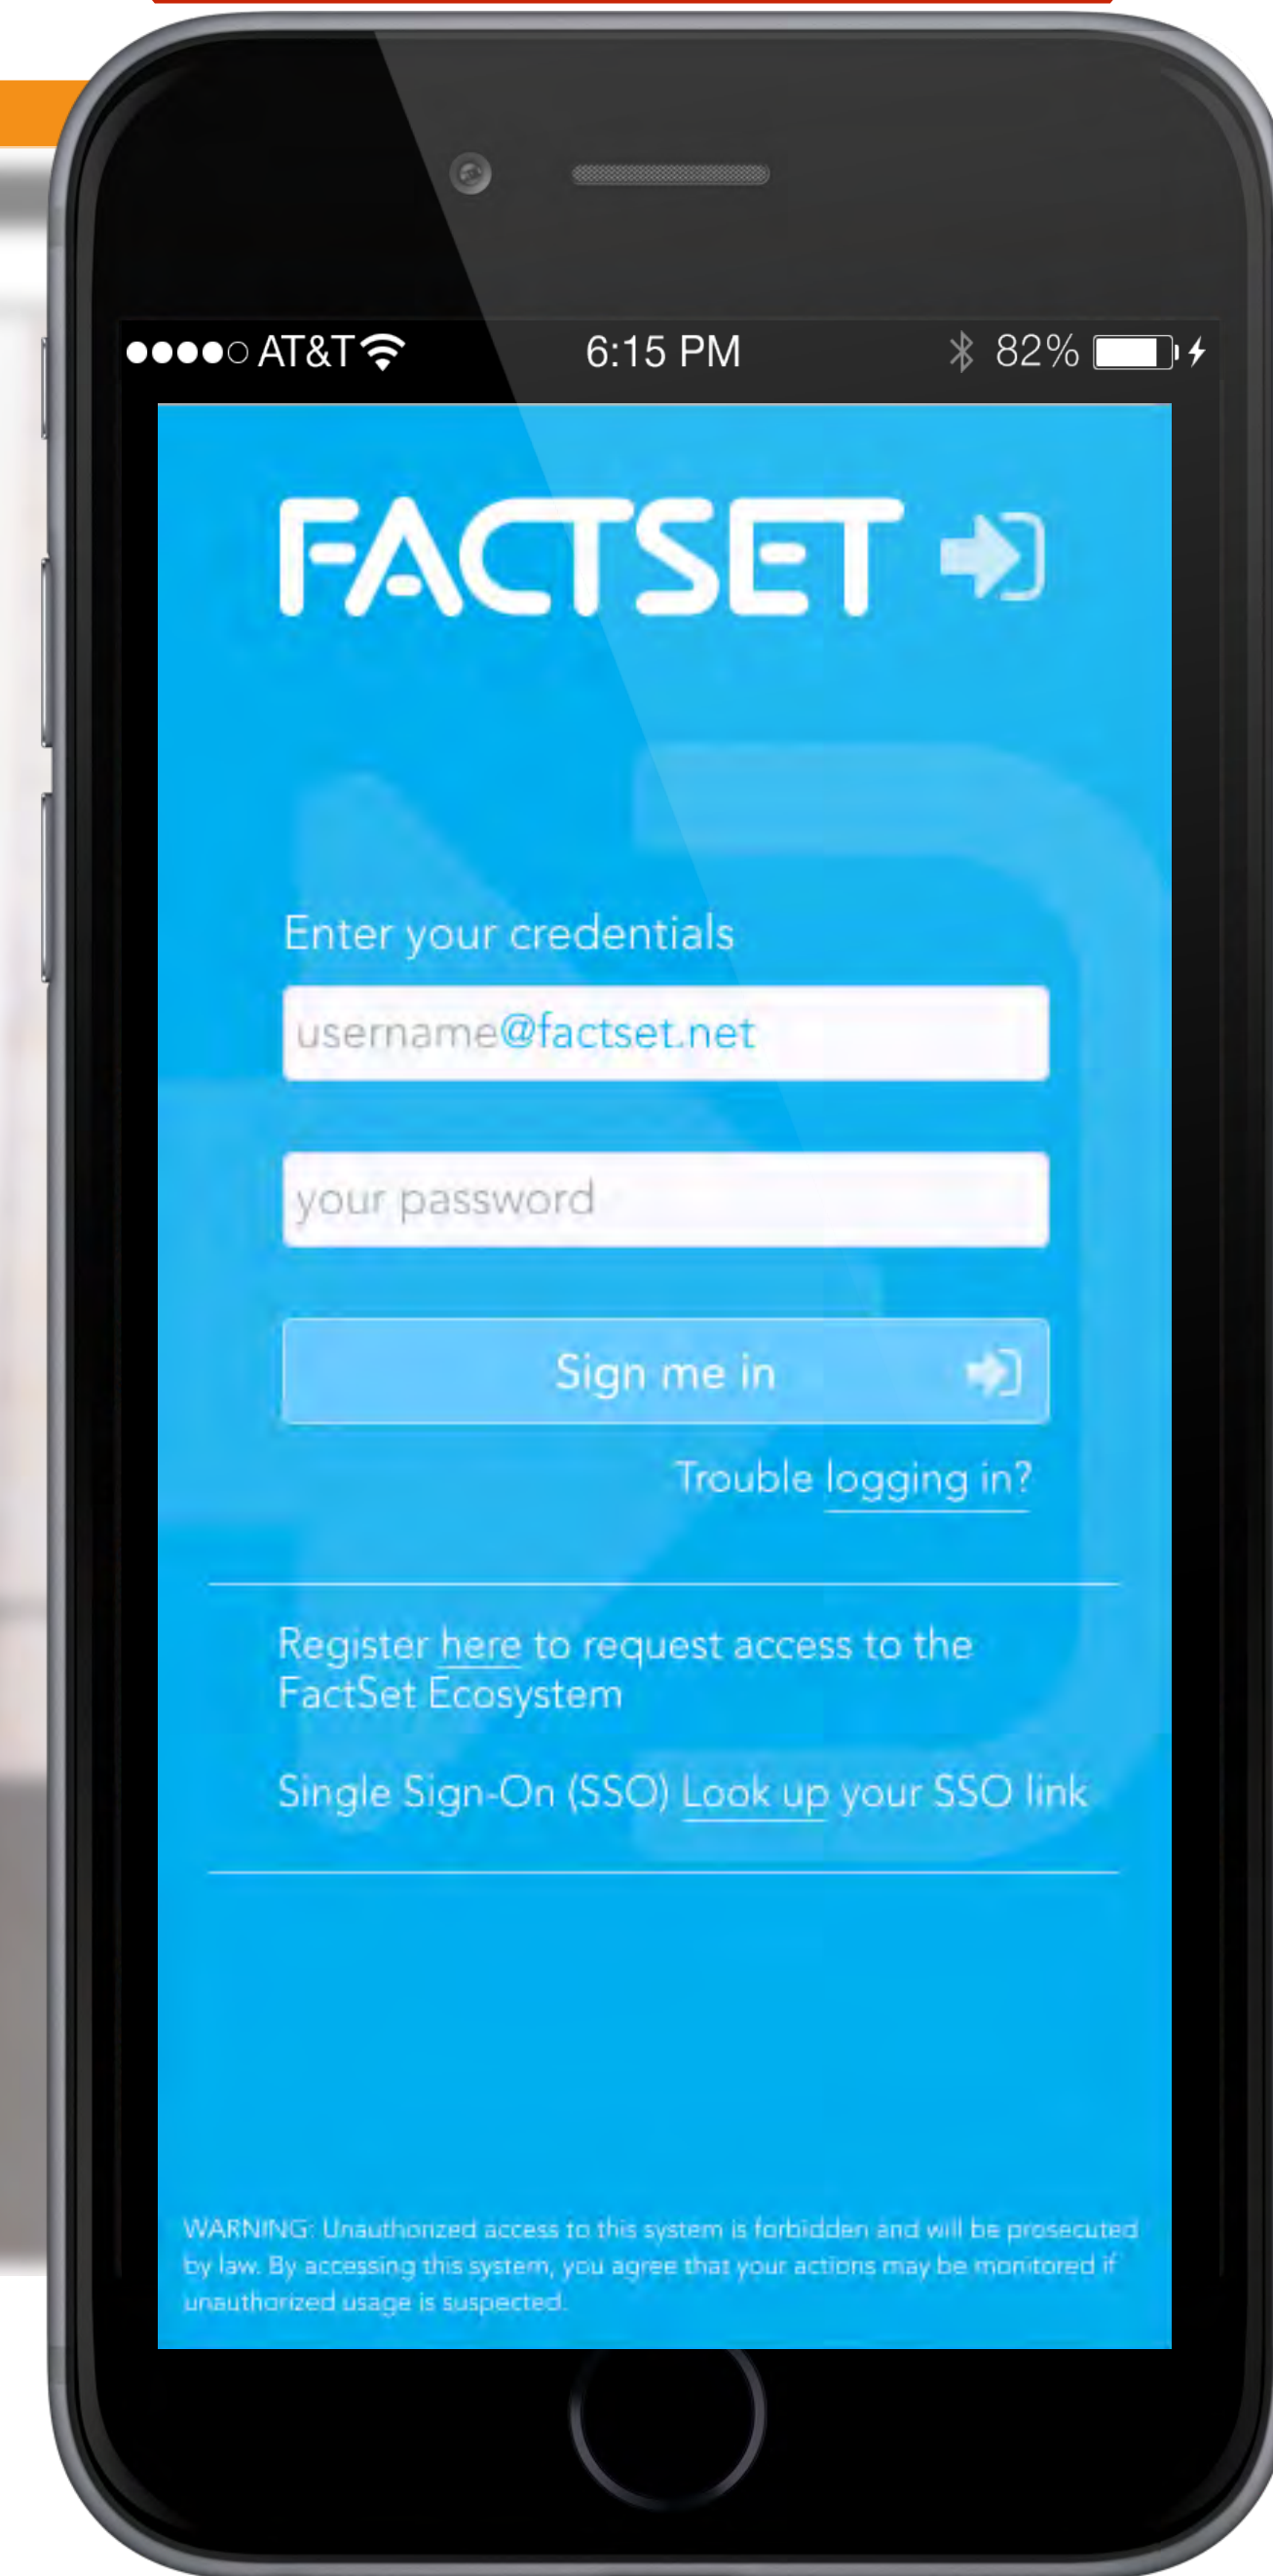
●●●●○ AT&T 6:15 PM 82%

FACTSET

Enter your credentials

username@factset.net

your password

Sign me in

Trouble logging in?

Register here to request access to the FactSet Ecosystem

Single Sign-On (SSO) Look up your SSO link

WARNING: Unauthorized access to this system is forbidden and will be prosecuted by law. By accessing this system, you agree that your actions may be monitored if unauthorized usage is suspected.